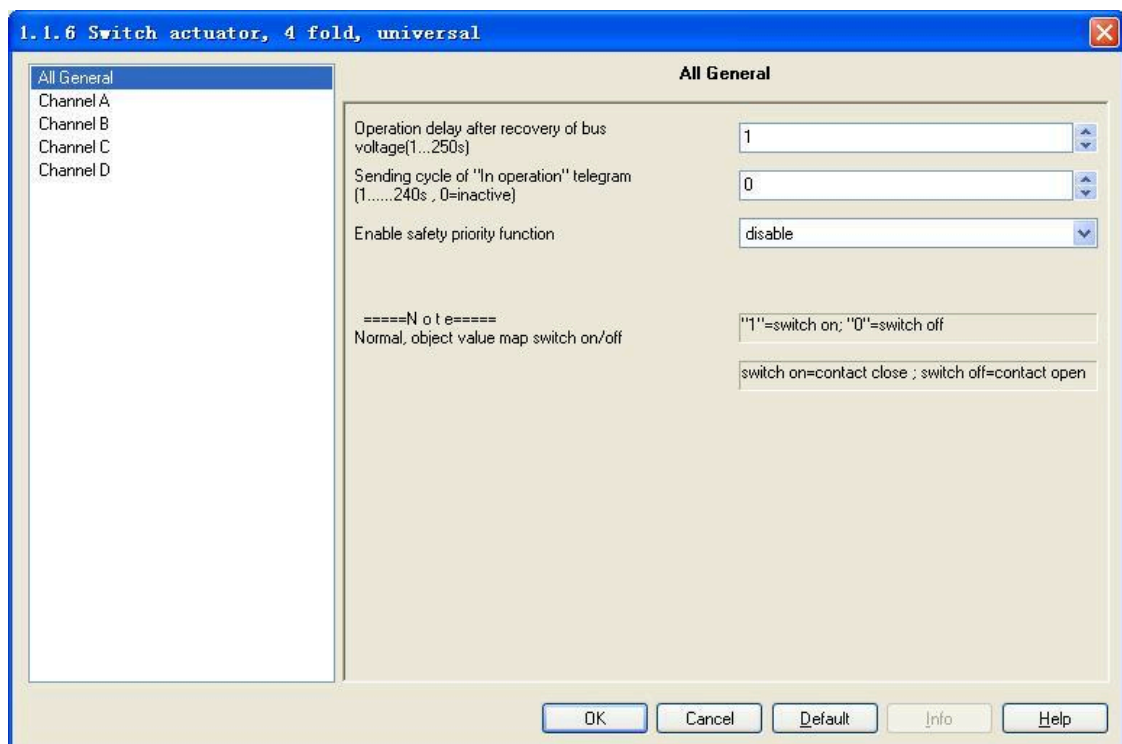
1.1.6 Switch actuator, 4 fold, universal

All General
Channel A
Channel B
Channel C
Channel D

All General

Operation delay after recovery of bus voltage(1...250s)
1

Sending cycle of "In operation" telegram (1......240s , 0=inactive)
0

Enable safety priority function
disable

=====N o t e=====
Normal, object value map switch on/off

"1"=switch on; "0"=switch off

switch on=contact close ; switch off=contact open

OK
Cancel
Default
Info
Help